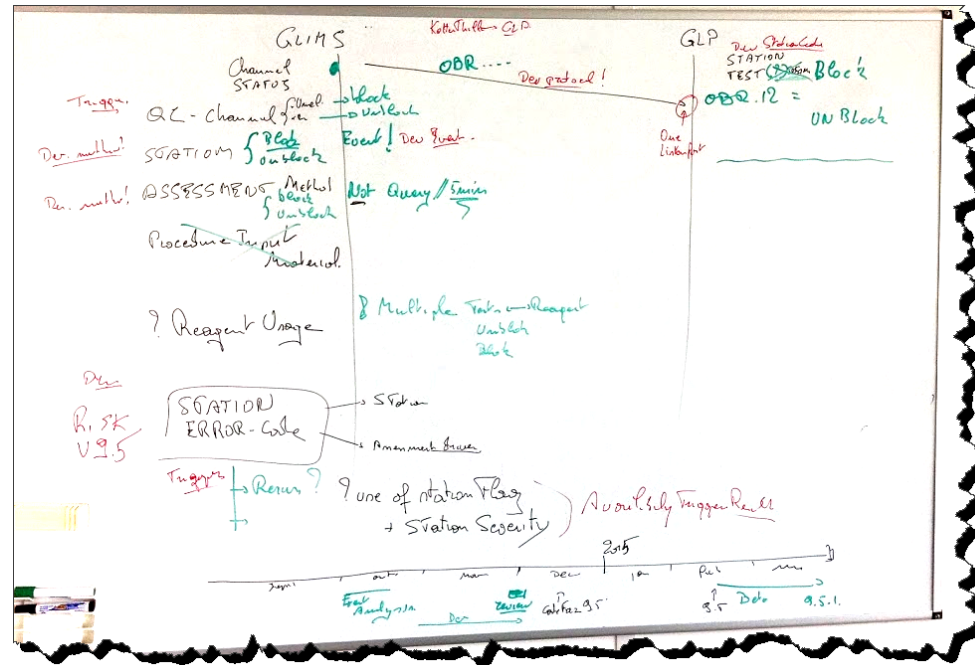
GLIMS

KotteThaller GLP

GLP

Channel STATUS

OBR....

Dev protocol!

Dev StationCode STATION TEST (S) Block

Trigger

QC - Channel Level

block Unblock

OBR.12 =

UN Block

One Listener

Dev. method!

STATION { Block Unblock

Event! Dev Event.

Dev. method!

ASSESSMENT Method { block Unblock

Not Query // Service

Procedure Input Material

? Reagent Usage

Multiple Tests → Reagent Unblock Block

Dev

Risk V9.5

STATION ERROR - Code

→ Station

→ Assessment Issues

Triggers

→ Rerun ?

? une of station Flag + Station Severity

Availability Trigger Recall

2015

Sept

Oct

Nov

Dec

Jan

Feb

Mar

Feat Analysis

Dev

Review

Go-Faz 9.5

9.5

Dev

9.5.1